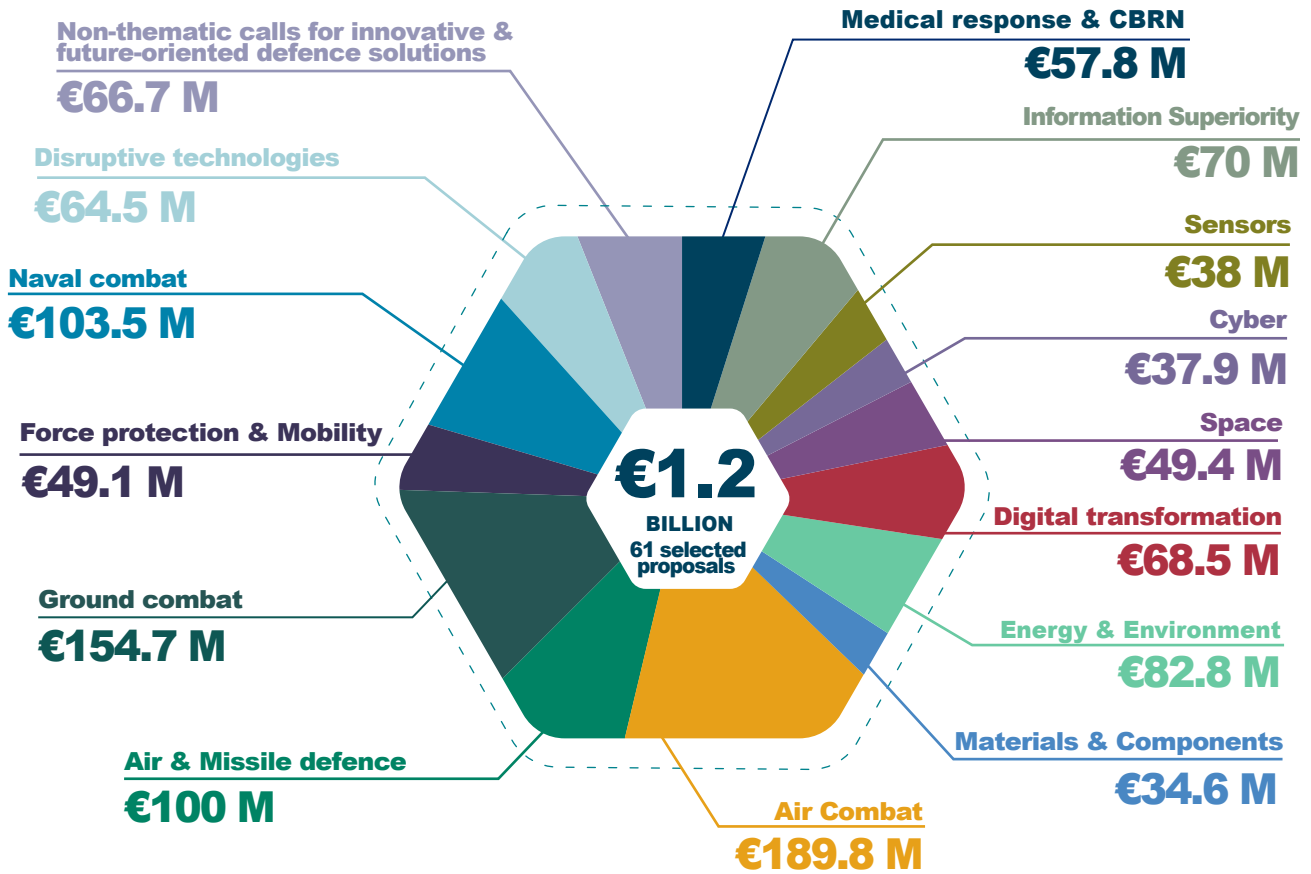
Non-thematic calls for innovative & future-oriented defence solutions
€66.7 M

Medical response & CBRN
€57.8 M

Information Superiority
€70 M

Disruptive technologies
€64.5 M

Sensors
€38 M

Naval combat
€103.5 M

Cyber
€37.9 M

Force protection & Mobility
€49.1 M

Space
€49.4 M

€1.2
BILLION
61 selected proposals

Digital transformation
€68.5 M

Ground combat
€154.7 M

Energy & Environment
€82.8 M

Materials & Components
€34.6 M

Air & Missile defence
€100 M

Air Combat
€189.8 M